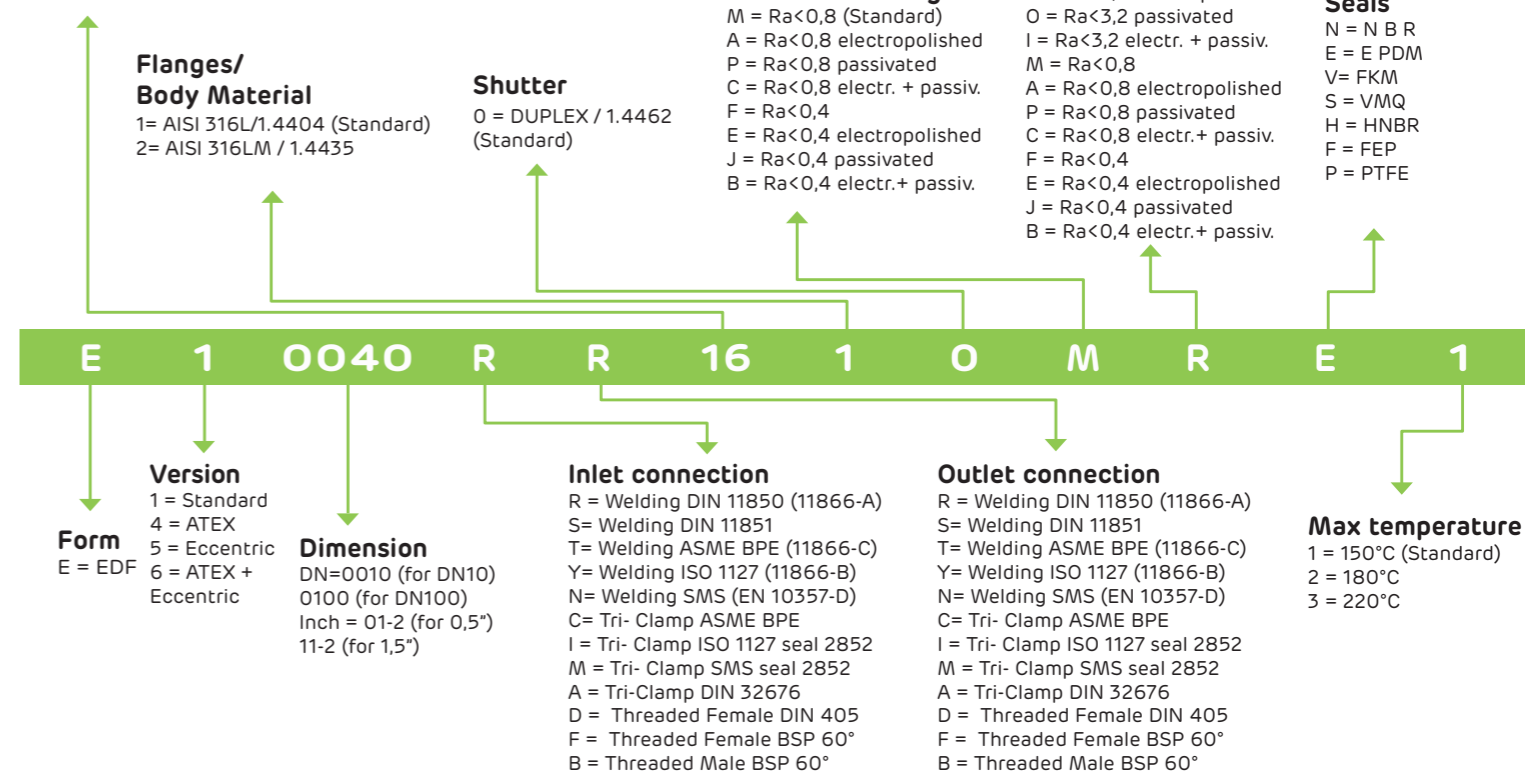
M = Ra<0,8 (Standard)
A = Ra<0,8 electropolished
P = Ra<0,8 passivated
C = Ra<0,8 electr. + passiv.
F = Ra<0,4
E = Ra<0,4 electropolished
J = Ra<0,4 passivated
B = Ra<0,4 electr.+ passiv.

O = Ra<3,2 passivated
I = Ra<3,2 electr. + passiv.
M = Ra<0,8
A = Ra<0,8 electropolished
P = Ra<0,8 passivated
C = Ra<0,8 electr.+ passiv.
F = Ra<0,4
E = Ra<0,4 electropolished
J = Ra<0,4 passivated
B = Ra<0,4 electr.+ passiv.

Seals
N = N B R
E = E PDM
V= FKM
S = VMQ
H = HNBR
F = FEP
P = PTFE

Flanges/
Body Material
1= AISI 316L/1.4404 (Standard)
2= AISI 316LM / 1.4435

Shutter
0 = DUPLEX / 1.4462
(Standard)

E 1 0040 R R 16 1 0 M R E 1

Form
E = EDF

Version
1 = Standard
4 = ATEX
5 = Eccentric
6 = ATEX + Eccentric

Dimension
DN=0010 (for DN10)
0100 (for DN100)
Inch = 01-2 (for 0,5")
11-2 (for 1,5")

Inlet connection
R = Welding DIN 11850 (11866-A)
S= Welding DIN 11851
T= Welding ASME BPE (11866-C)
Y= Welding ISO 1127 (11866-B)
N= Welding SMS (EN 10357-D)
C= Tri- Clamp ASME BPE
I = Tri- Clamp ISO 1127 seal 2852
M = Tri- Clamp SMS seal 2852
A = Tri-Clamp DIN 32676
D = Threaded Female DIN 405
F = Threaded Female BSP 60°
B = Threaded Male BSP 60°

Outlet connection
R = Welding DIN 11850 (11866-A)
S= Welding DIN 11851
T= Welding ASME BPE (11866-C)
Y= Welding ISO 1127 (11866-B)
N= Welding SMS (EN 10357-D)
C= Tri- Clamp ASME BPE
I = Tri- Clamp ISO 1127 seal 2852
M = Tri- Clamp SMS seal 2852
A = Tri-Clamp DIN 32676
D = Threaded Female DIN 405
F = Threaded Female BSP 60°
B = Threaded Male BSP 60°

Max temperature
1 = 150°C (Standard)
2 = 180°C
3 = 220°C